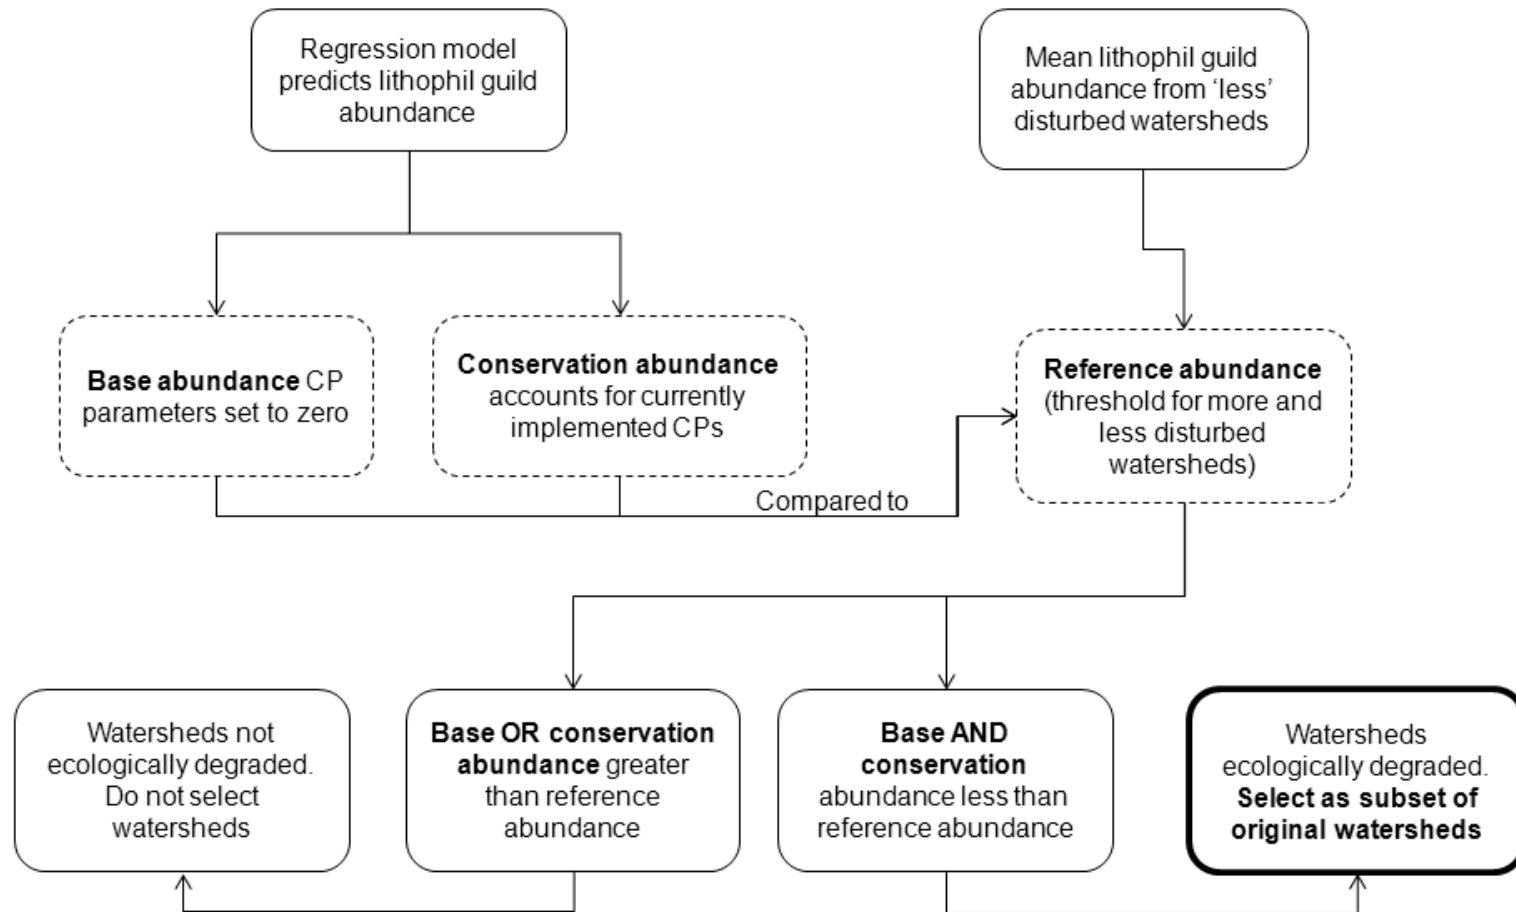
Regression model predicts lithophil guild abundance

Mean lithophil guild abundance from 'less' disturbed watersheds

**Base abundance** CP parameters set to zero

**Conservation abundance** accounts for currently implemented CPs

**Reference abundance** (threshold for more and less disturbed watersheds)

Compared to

Watersheds not ecologically degraded. Do not select watersheds

**Base OR conservation abundance** greater than reference abundance

**Base AND conservation** abundance less than reference abundance

Watersheds ecologically degraded. **Select as subset of original watersheds**